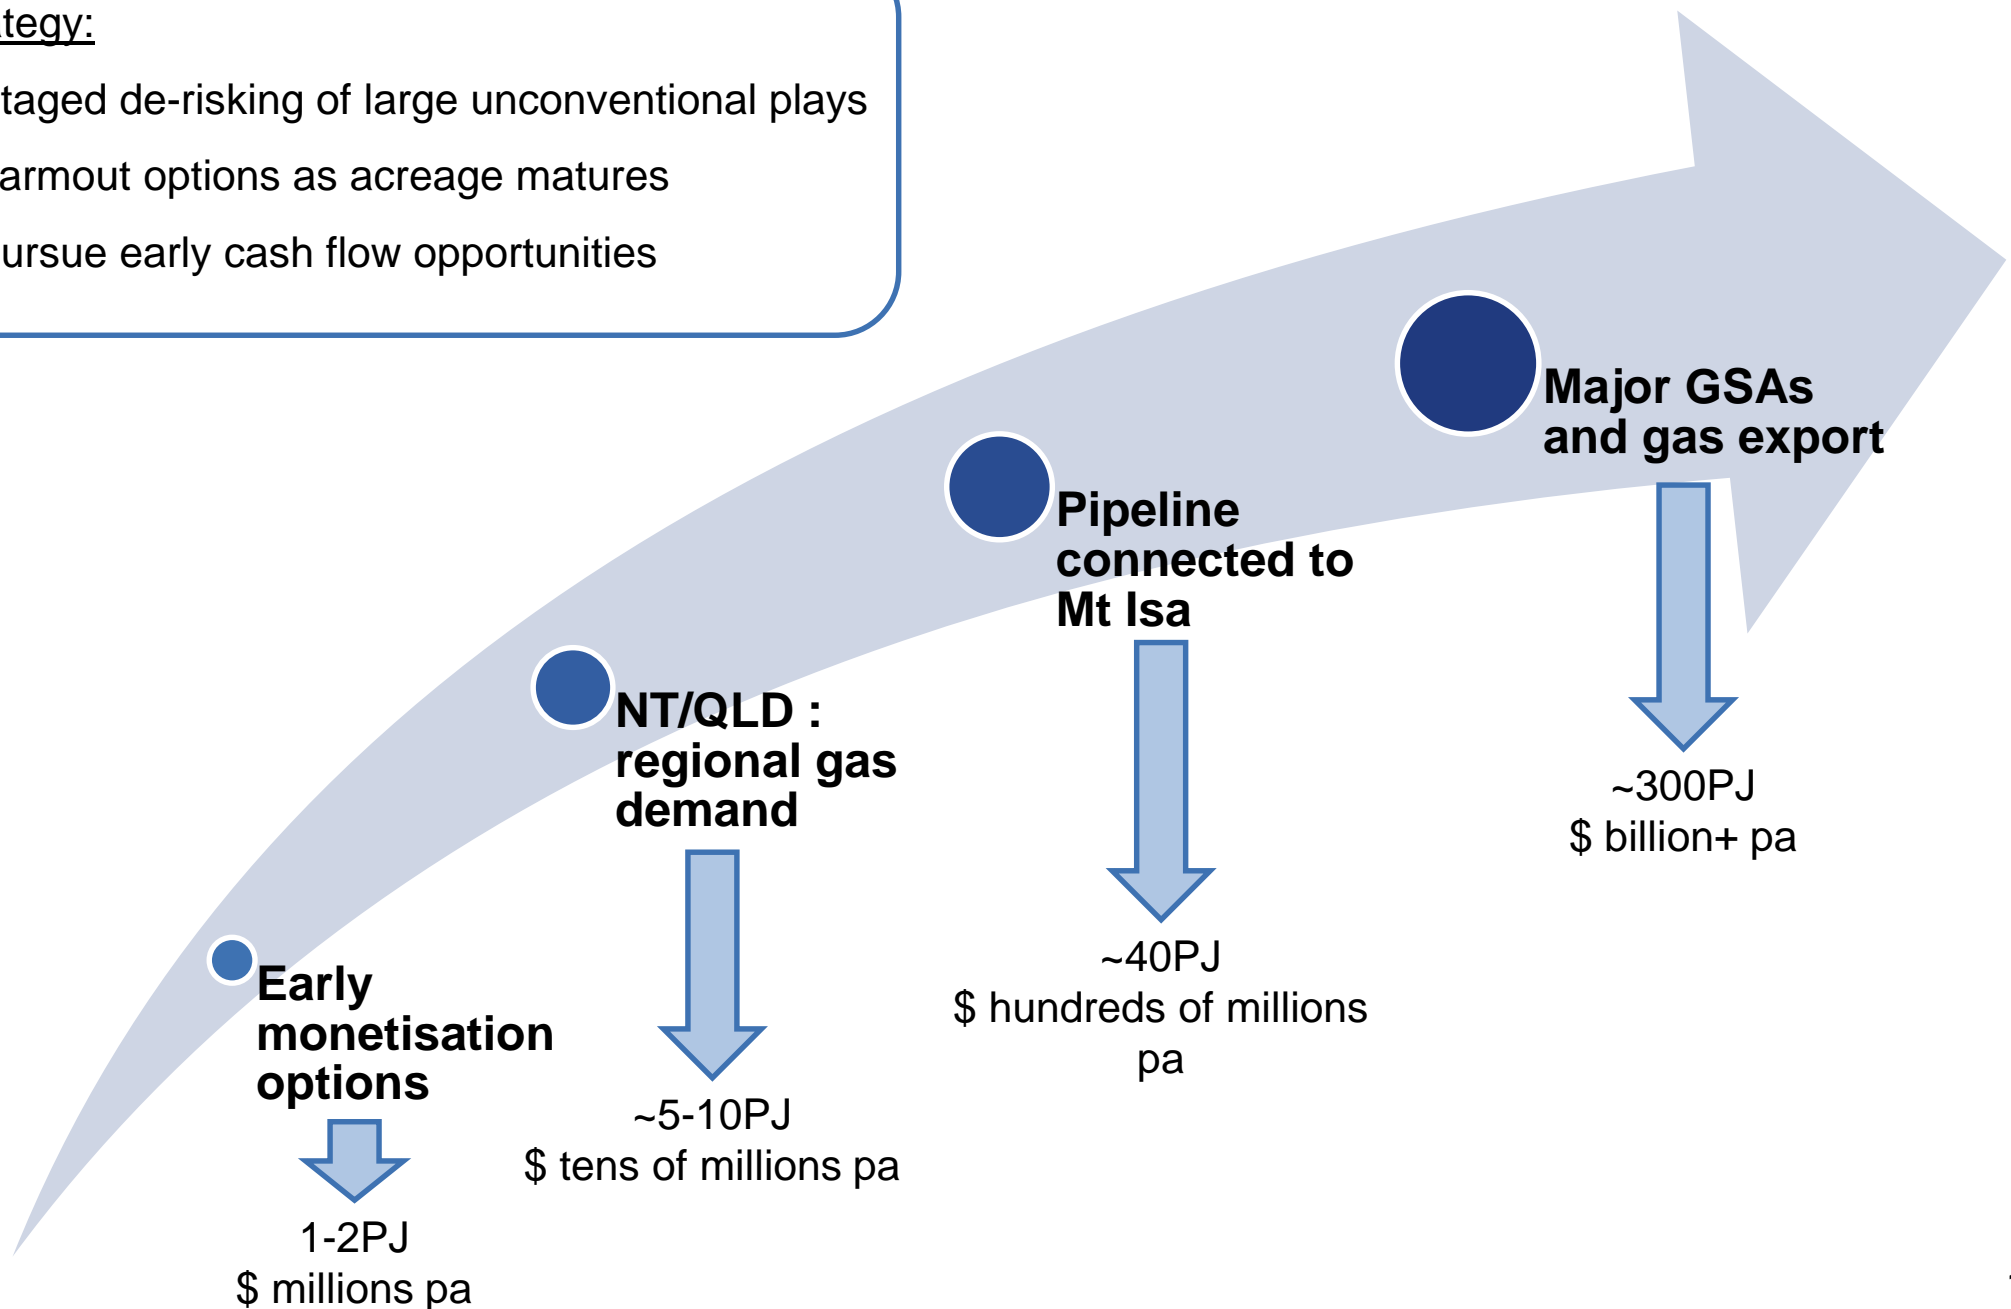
tegy:

taged de-risking of large unconventional plays

armout options as acreage matures

ursue early cash flow opportunities

Major GSAs and gas export

Pipeline connected to Mt Isa

NT/QLD : regional gas demand

Early monetisation options

~300PJ
$ billion+ pa

~40PJ
$ hundreds of millions pa

~5-10PJ
$ tens of millions pa

1-2PJ
$ millions pa